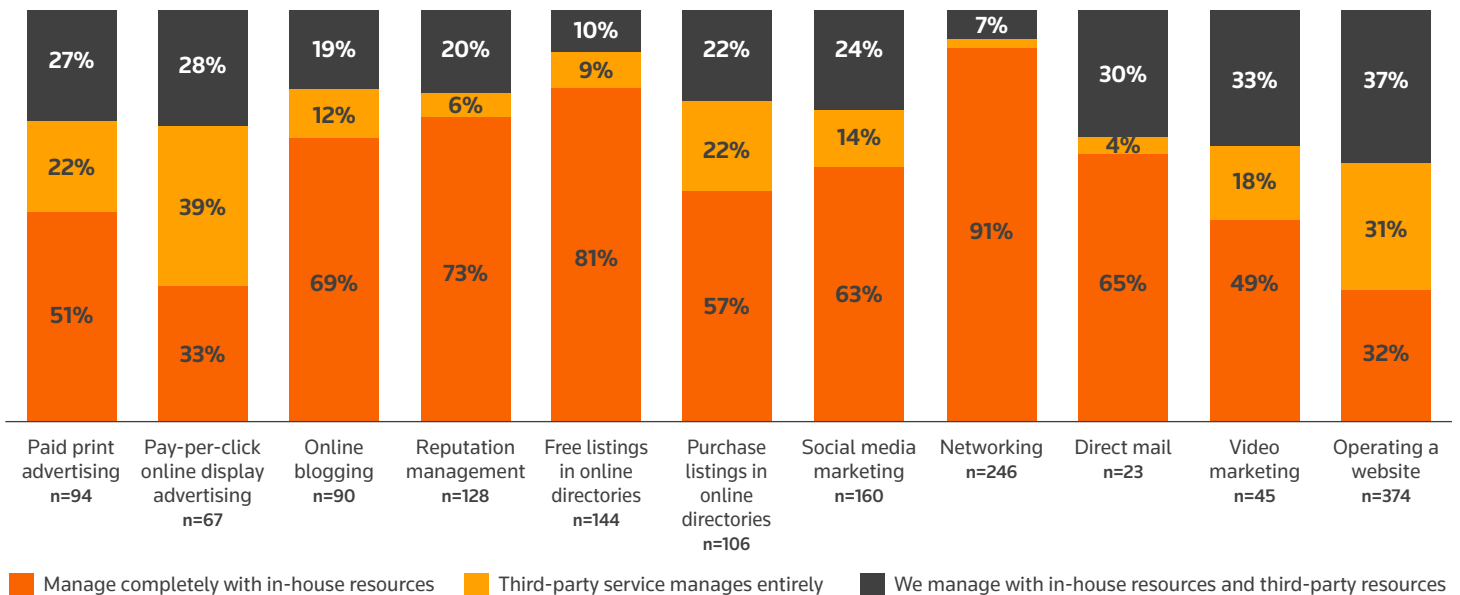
| | Paid print advertising n=94 | Pay-per-click online display advertising n=67 | Online blogging n=90 | Reputation management n=128 | Free listings in online directories n=144 | Purchase listings in online directories n=106 | Social media marketing n=160 | Networking n=246 | Direct mail n=23 | Video marketing n=45 | Operating a website n=374 |
|---|---|---|---|---|---|---|---|---|---|---|---|
| We manage with in-house resources and third-party resources | 27% | 28% | 19% | 20% | 10% | 22% | 24% | 7% | 30% | 33% | 37% |
| Third-party service manages entirely | 22% | 39% | 12% | 6% | 9% | 22% | 14% | | 4% | 18% | 31% |
| Manage completely with in-house resources | 51% | 33% | 69% | 73% | 81% | 57% | 63% | 91% | 65% | 49% | 32% |

Manage completely with in-house resources
Third-party service manages entirely
We manage with in-house resources and third-party resources